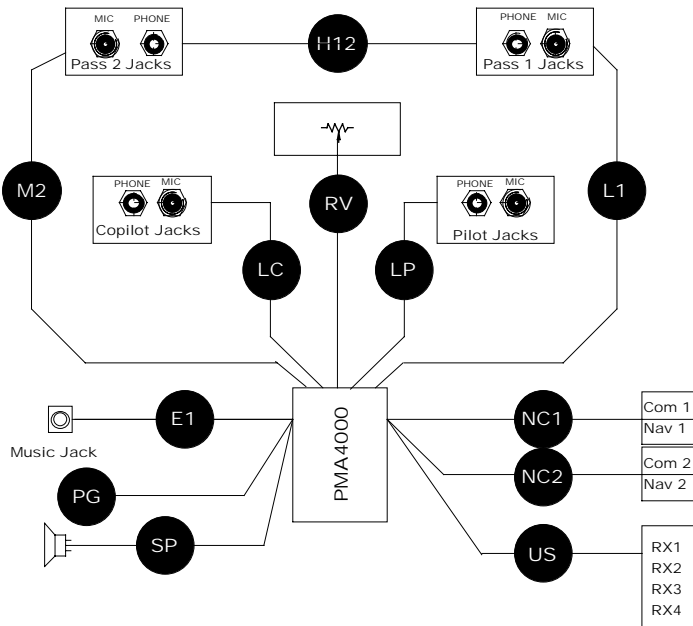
MIC PHONE
Pass 2 Jacks

H12

PHONE MIC
Pass 1 Jacks

M2

RV

L1

PHONE MIC
Copilot Jacks

PHONE MIC
Pilot Jacks

LC

LP

E1

Music Jack

PMA4000

NC1

Com 1
Nav 1

NC2

Com 2
Nav 2

PG

SP

US

RX1
RX2
RX3
RX4